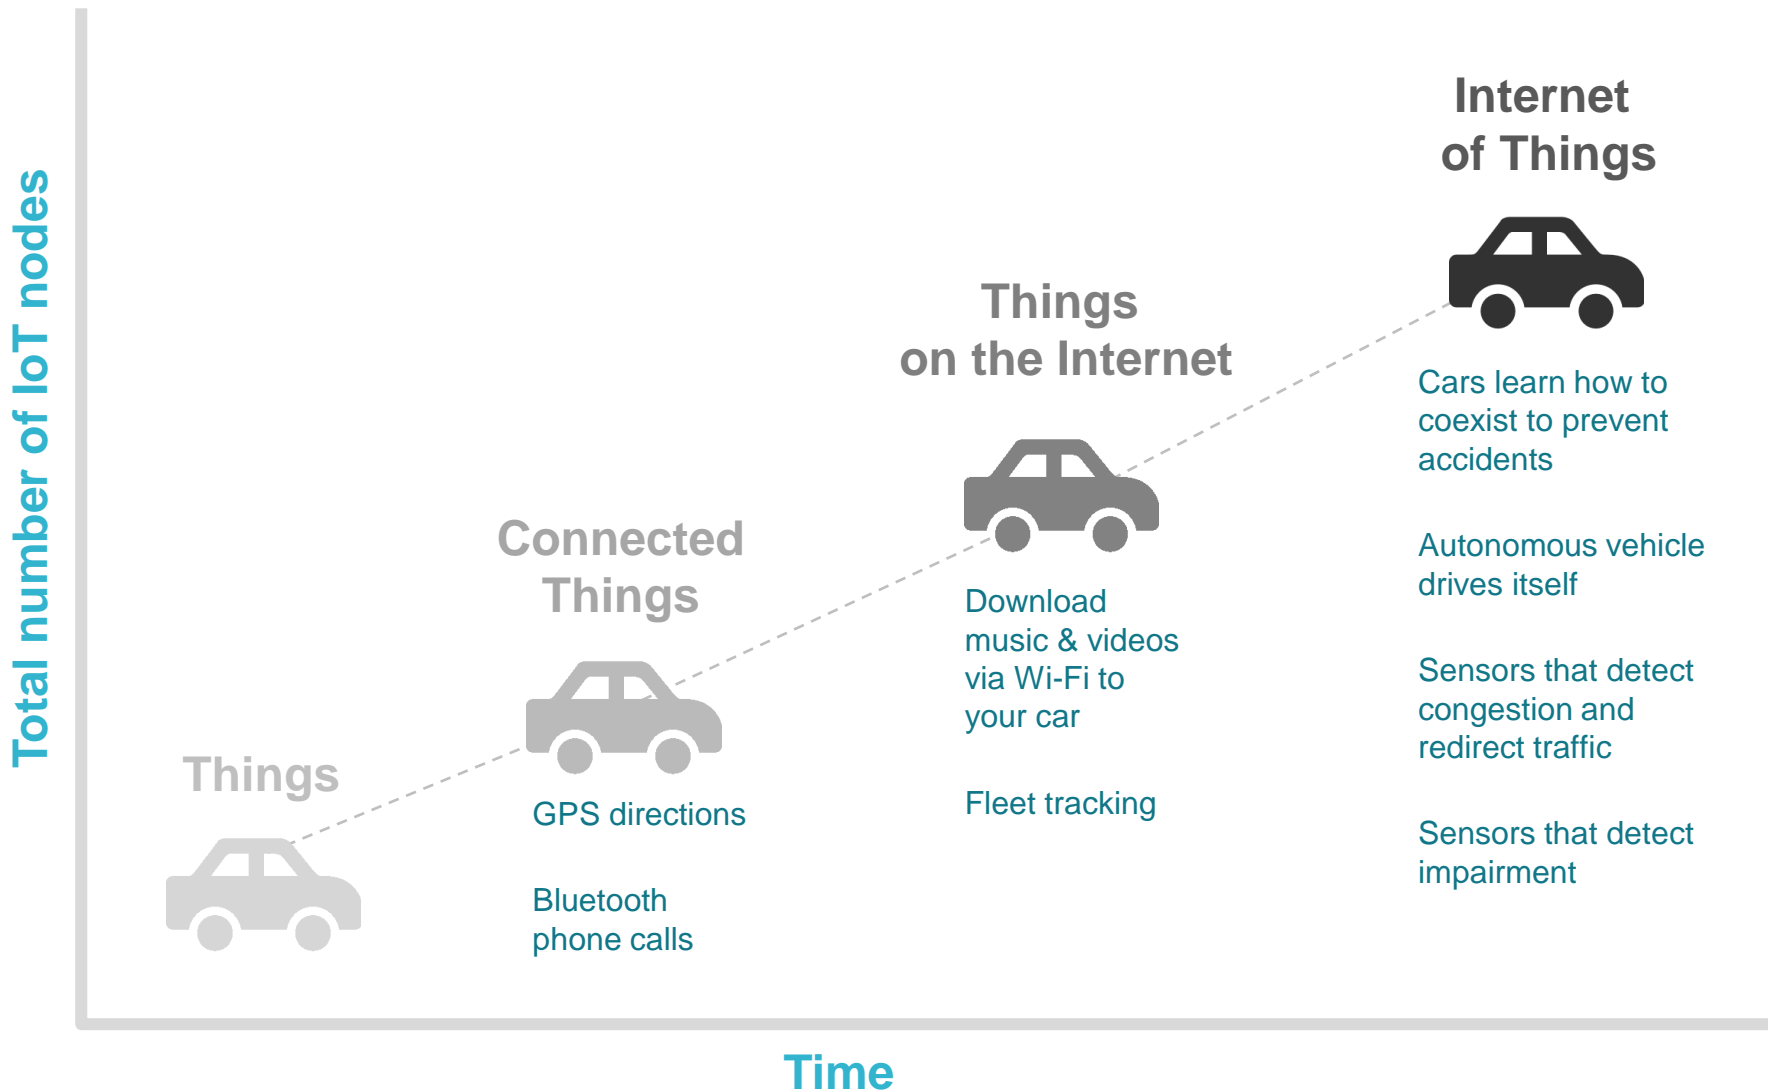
Total number of IoT nodes

Internet of Things

Things on the Internet

Connected Things

Things

Cars learn how to coexist to prevent accidents

Autonomous vehicle drives itself

Sensors that detect congestion and redirect traffic

Sensors that detect impairment

Download music & videos via Wi-Fi to your car

Fleet tracking

GPS directions

Bluetooth phone calls

Time